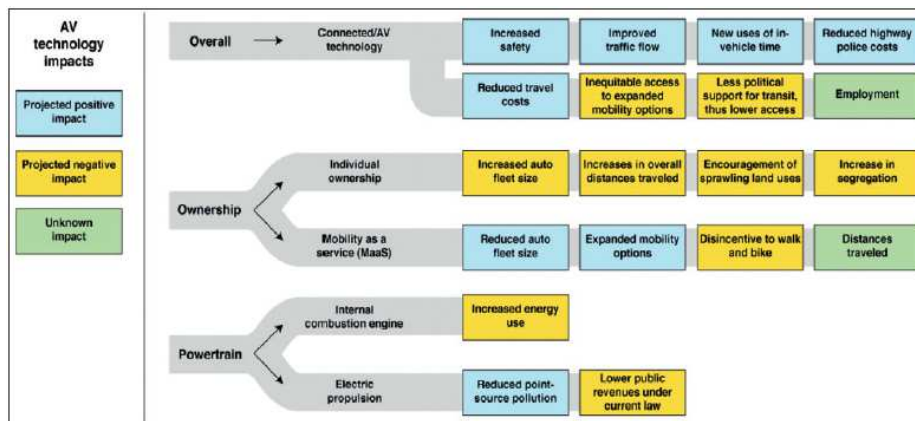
AV technology impacts

Projected positive impact

Projected negative impact

Unknown impact

Overall → Connected/AV technology

Increased safety

Improved traffic flow

New uses of in-vehicle time

Reduced highway police costs

Reduced travel costs

Inequitable access to expanded mobility options

Less political support for transit, thus lower access

Employment

Ownership

Individual ownership

Increased auto fleet size

Increases in overall distances traveled

Encouragement of sprawling land uses

Increase in segregation

Mobility as a service (MaaS)

Reduced auto fleet size

Expanded mobility options

Disincentive to walk and bike

Distances traveled

Powertrain

Internal combustion engine

Increased energy use

Electric propulsion

Reduced point-source pollution

Lower public revenues under current law